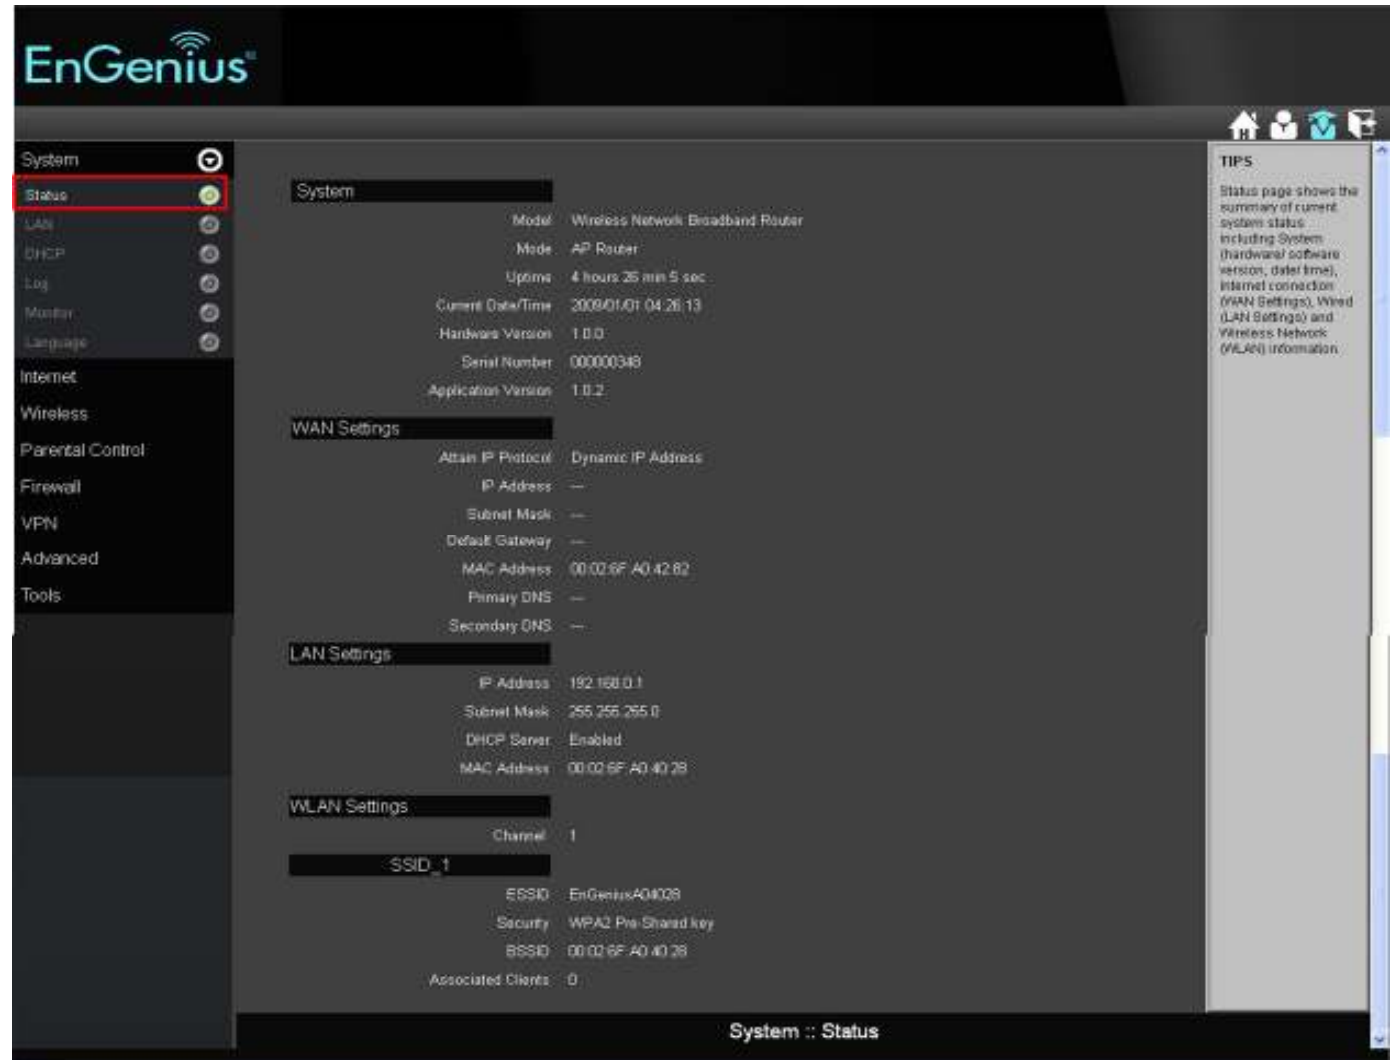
EnGenius

System
Status
LAN
DHCP
Log
Monitor
Language
Internet
Wireless
Parental Control
Firewall
VPN
Advanced
Tools

System

| | |
|---|---|
| Model | Wireless Network Broadband Router |
| Mode | AP Router |
| Uptime | 4 hours 26 min 5 sec |
| Current Date/Time | 2009/01/01 04:26:13 |
| Hardware Version | 1.0.0 |
| Serial Number | 000000348 |
| Application Version | 1.0.2 |

WAN Settings

| | |
|---|---|
| Attain IP Protocol | Dynamic IP Address |
| IP Address | --- |
| Subnet Mask | --- |
| Default Gateway | --- |
| MAC Address | 00:02:6F:A0:42:82 |
| Primary DNS | --- |
| Secondary DNS | --- |

LAN Settings

| | |
|---|---|
| IP Address | 192.168.0.1 |
| Subnet Mask | 255.255.255.0 |
| DHCP Server | Enabled |
| MAC Address | 00:02:6F:A0:40:28 |

WLAN Settings

| | |
|---|---|
| Channel | 1 |

SSID_1

| | |
|---|---|
| ESSID | EnGeniusA04028 |
| Security | WPA2 Pre-Shared key |
| BSSID | 00:02:6F:A0:40:28 |
| Associated Clients | 0 |

TIPS

Status page shows the summary of current system status including System (hardware/ software version, date/ time), Internet connection (WAN Settings), Wired (LAN Settings) and Wireless Network (WLAN) information.

System :: Status